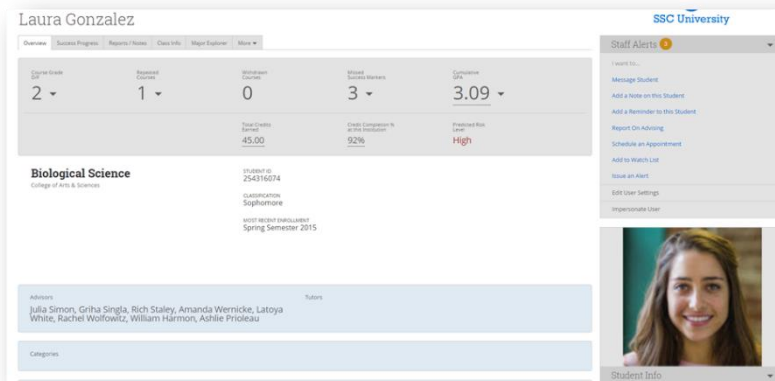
Laura Gonzalez

SSC University

Overview | Success Progress | Reports / Notes | Class Info | Major Explorer | More ▾

Course Grade D/F
2 ▾

Repeated Courses
1 ▾

Withdrawn Courses
0

Missed Success Markers
3 ▾

Cumulative GPA
3.09 ▾

Total Credits Earned
45.00

Credit Completion % at the Institution
92%

Predicted Risk Level
High

Biological Science
College of Arts & Sciences

STUDENT ID
254316074

CLASSIFICATION
Sophomore

MOST RECENT ENROLLMENT
Spring Semester 2015

Advisors
Julia Simon, Griha Singla, Rich Staley, Amanda Wernicke, Latoya White, Rachel Wolfowitz, William Harmon, Ashlie Prioleau

Tutors

Categories

Staff Alerts 2

I want to...

Message Student

Add a Note on this Student

Add a Reminder to this Student

Report On Advising

Schedule an Appointment

Add to Watch List

Issue an Alert

Edit User Settings

Impersonate User

Student Info